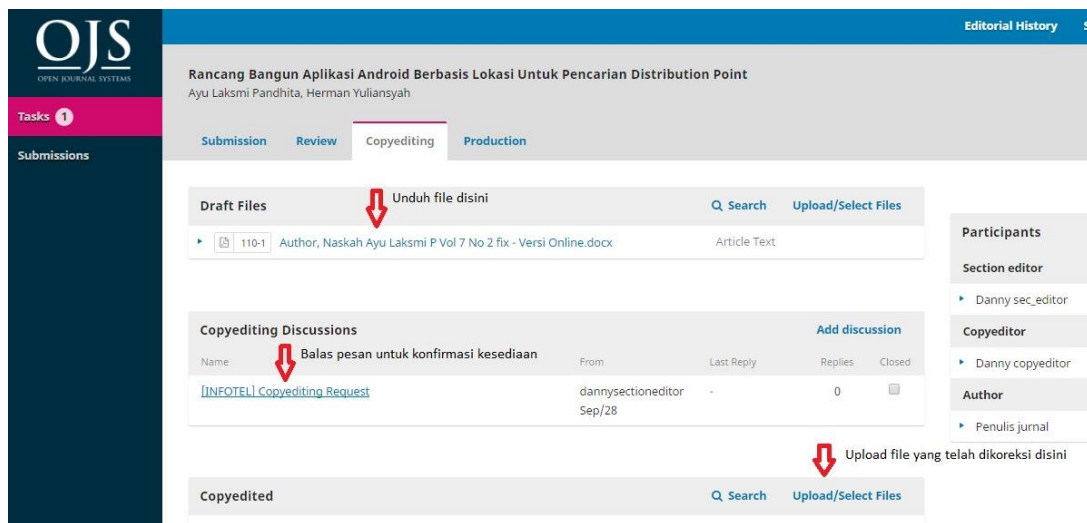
OJS
OPEN JOURNAL SYSTEMS

Tasks 1
Submissions

Editorial History S

Rancang Bangun Aplikasi Android Berbasis Lokasi Untuk Pencarian Distribution Point
Ayu Laksmi Pandhita, Herman Yuliansyah

Submission Review Copyediting Production

Draft Files
Unduh file disini
Search Upload/Select Files

110-1 Author, Naskah Ayu Laksmi P Vol 7 No 2 fix - Versi Online.docx Article Text

Participants
Section editor
Danny sec_editor
Copyeditor
Danny copyeditor
Author
Penulis jurnal

Copyediting Discussions
Add discussion
Balas pesan untuk konfirmasi kesediaan

| Name | From | Last Reply | Replies | Closed |
|---|---|---|---|---|
| [INFOTEL] Copyediting Request | dannysectioneditor Sep/28 | - | 0 | |

Upload file yang telah dikoreksi disini

Copyedited
Search Upload/Select Files